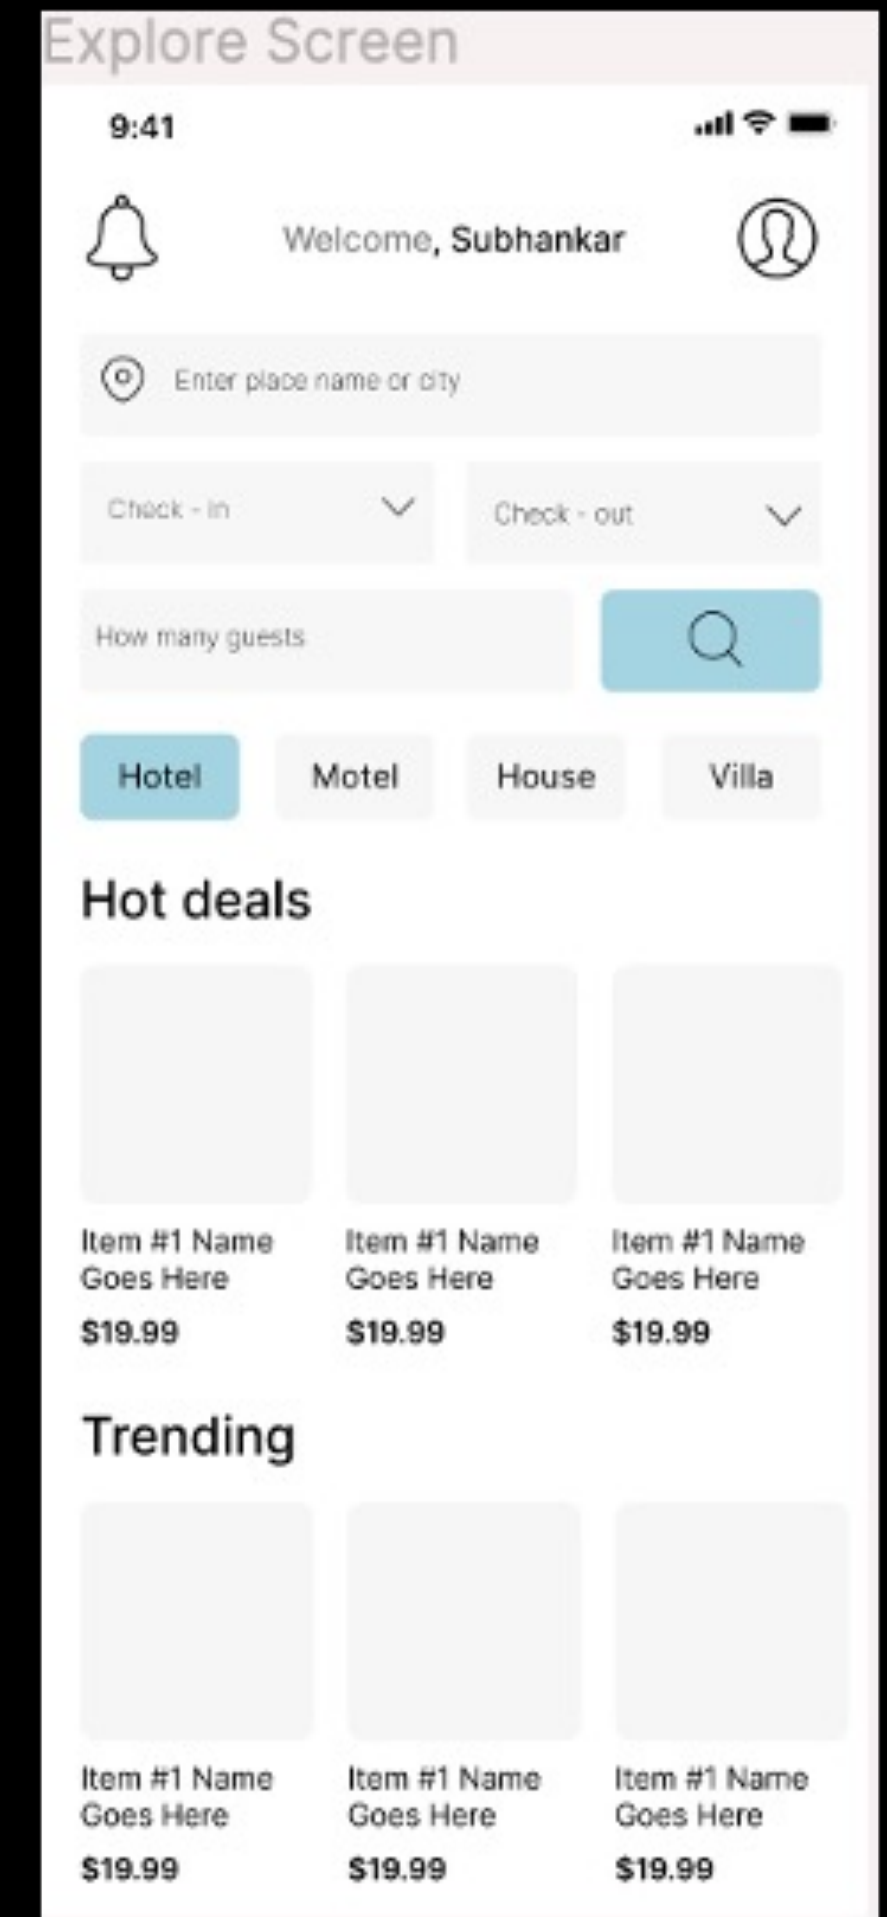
Explore Screen

9:41

Welcome, Subhankar

Enter place name or city

Check - in

Check - out

How many guests

Hotel

Motel

House

Villa

Hot deals

Item #1 Name Goes Here
$19.99

Item #1 Name Goes Here
$19.99

Item #1 Name Goes Here
$19.99

Trending

Item #1 Name Goes Here
$19.99

Item #1 Name Goes Here
$19.99

Item #1 Name Goes Here
$19.99